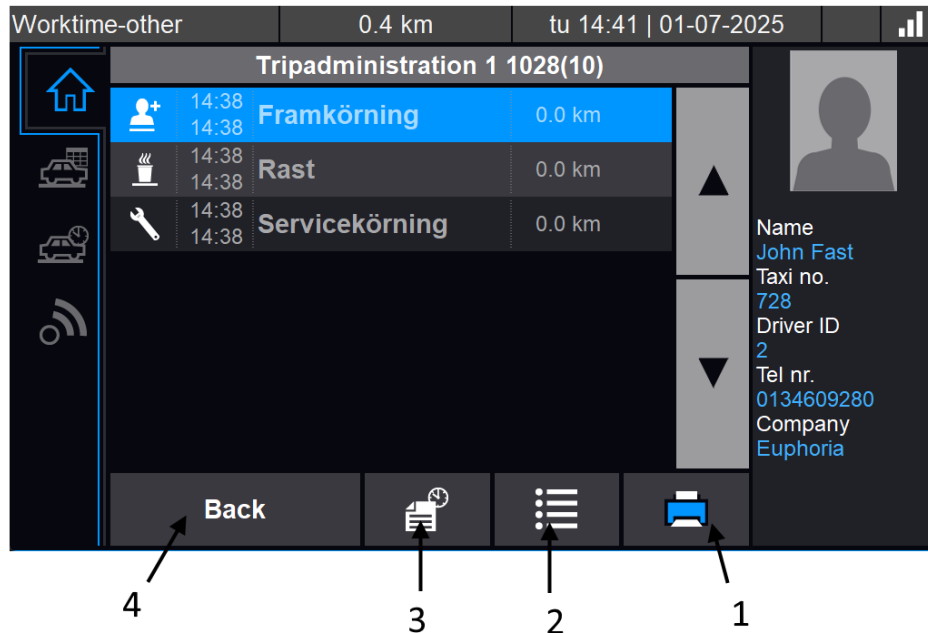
Worktime-other | 0.4 km | tu 14:41 | 01-07-2025

Tripadministration 1 1028(10)

| | | | |
|---|---|---|---|
| 14:38 14:38 | Framkörning | 0.0 km |
| 14:38 14:38 | Rast | 0.0 km |
| 14:38 14:38 | Servicekörning | 0.0 km |

Name
John Fast
Taxi no.
728
Driver ID
2
Tel nr.
0134609280
Company
Euphoria

Back

4 3 2 1